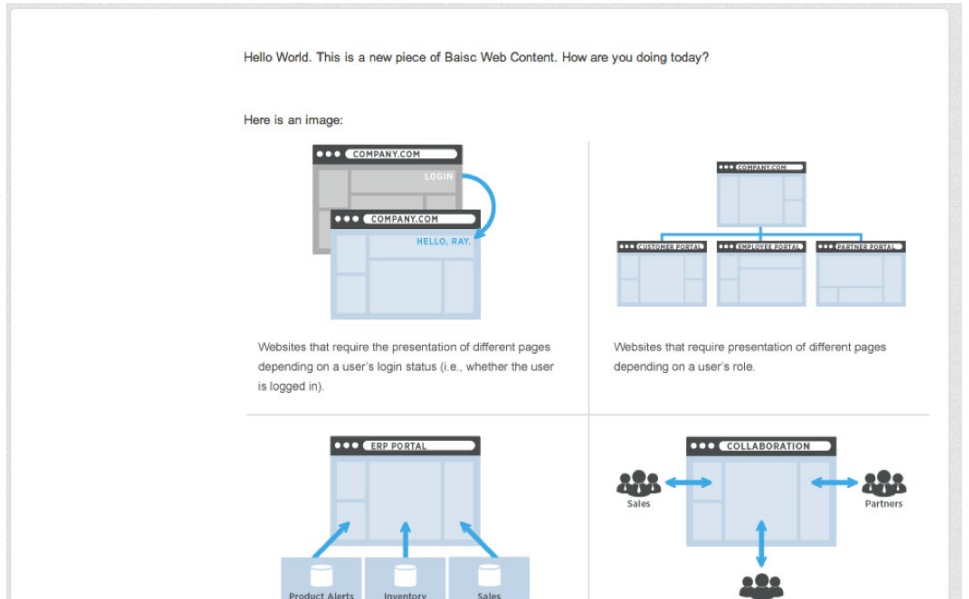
Hello World. This is a new piece of Baisc Web Content. How are you doing today?

Here is an image:

COMPANY.COM

LOGIN

COMPANY.COM

HELLO, RAY.

Websites that require the presentation of different pages depending on a user's login status (i.e., whether the user is logged in).

COMPANY.COM

CUSTOMER PORTAL

EMPLOYEE PORTAL

PARTNER PORTAL

Websites that require presentation of different pages depending on a user's role.

ERP PORTAL

Product Alerts

Inventory

Sales

COLLABORATION

Sales

Partners